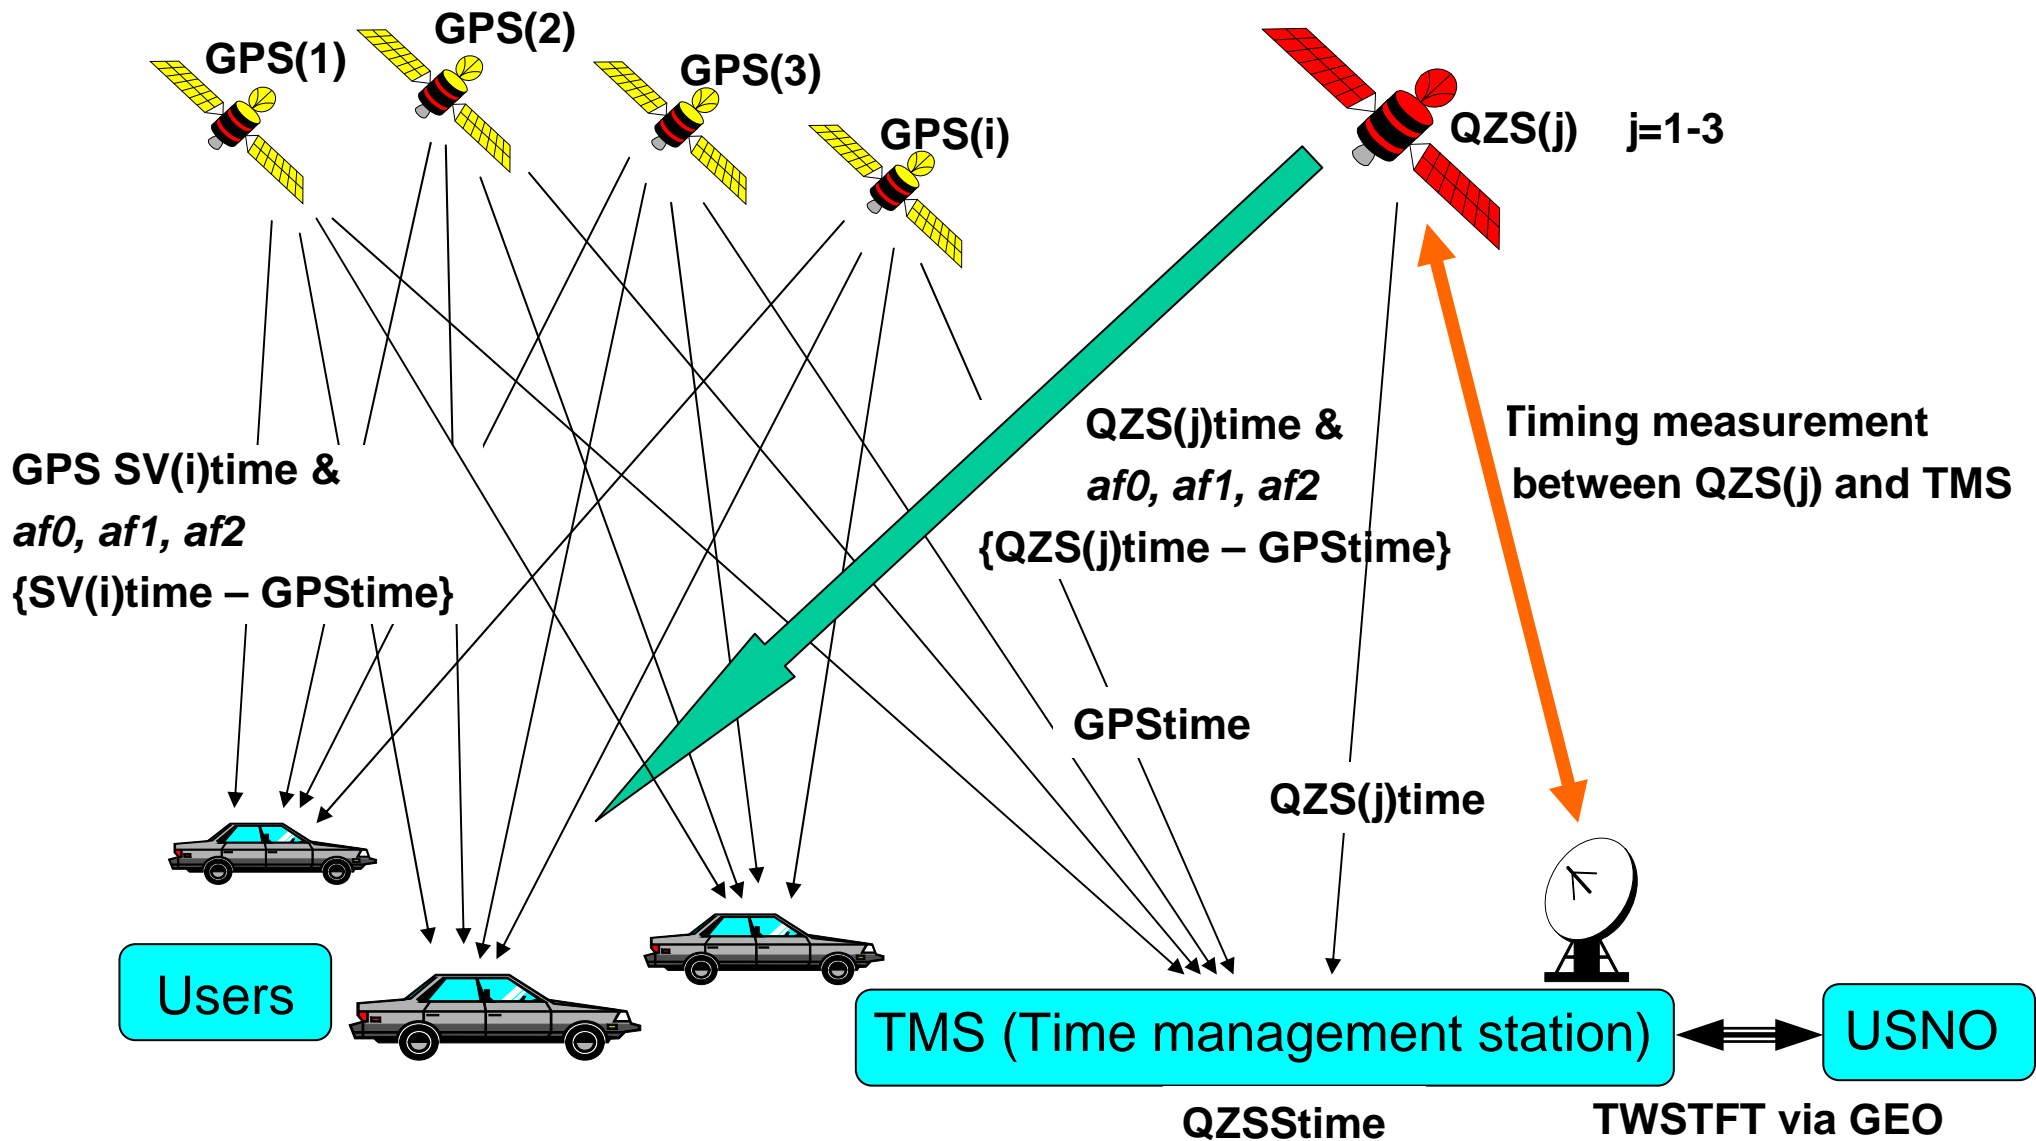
GPS(1)

GPS(2)

GPS(3)

GPS(i)

QZS(j) j=1-3

QZS(j)time &
*af0, af1, af2*
{QZS(j)time – GPStime}

Timing measurement between QZS(j) and TMS

GPS SV(i)time &
*af0, af1, af2*
{SV(i)time – GPStime}

GPStime

QZS(j)time

Users

TMS (Time management station)

USNO

QZSStime

TWSTFT via GEO